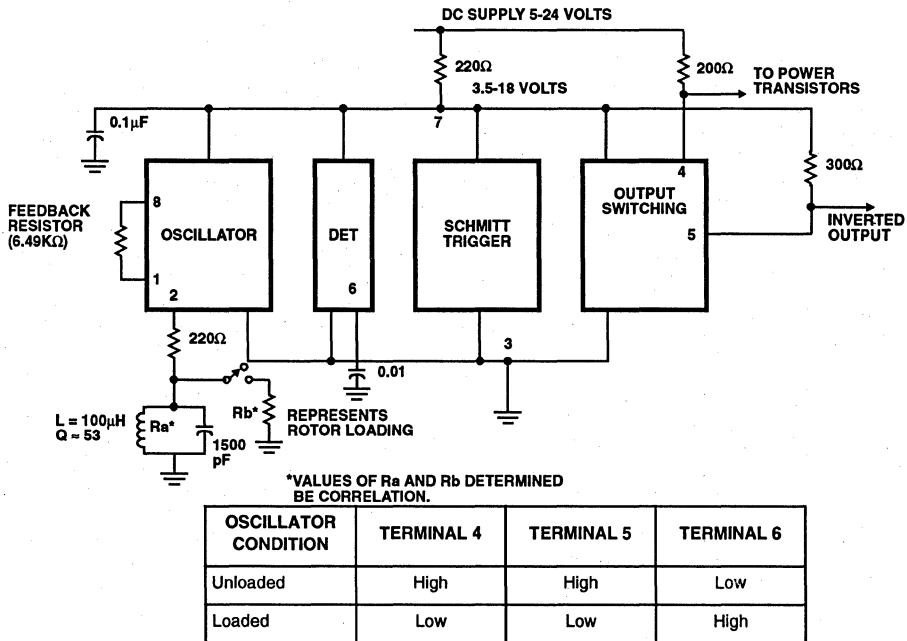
DC SUPPLY 5-24 VOLTS

220Ω

3.5-18 VOLTS

200Ω

TO POWER TRANSISTORS

0.1μF

7

300Ω

4

OSCILLATOR

DET

SCHMITT TRIGGER

OUTPUT SWITCHING

FEEDBACK RESISTOR (6.49KΩ)

8

1

2

6

5

INVERTED OUTPUT

220Ω

3

0.01

L = 100μH
Q ≈ 53

Ra*

1500 pF

Rb*

REPRESENTS ROTOR LOADING

*VALUES OF Ra AND Rb DETERMINED BE CORRELATION.

| OSCILLATOR CONDITION | TERMINAL 4 | TERMINAL 5 | TERMINAL 6 |
|---|---|---|---|
| Unloaded | High | High | Low |
| Loaded | Low | Low | High |